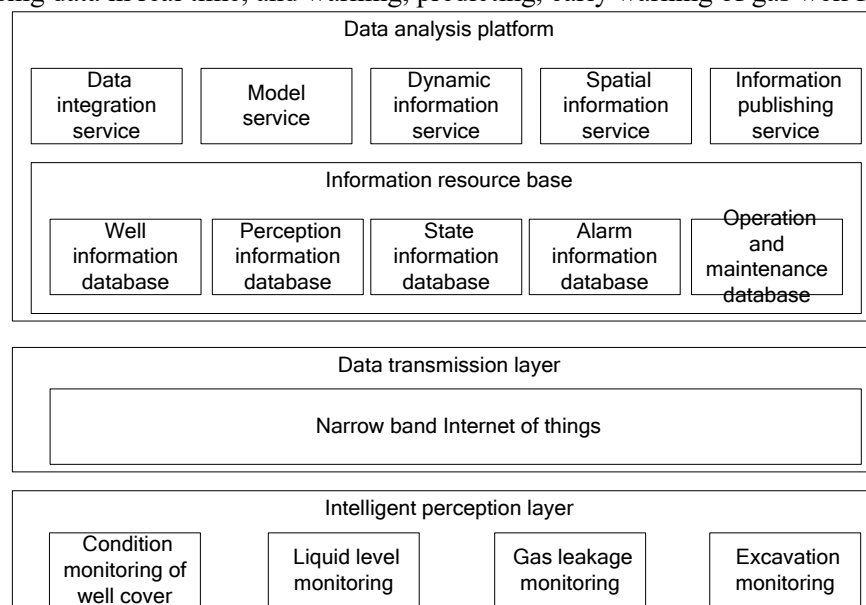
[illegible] data in real time, and warning, predicting, early warning of gas well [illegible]

Data analysis platform

Data integration service

Model service

Dynamic information service

Spatial information service

Information publishing service

Information resource base

Well information database

Perception information database

State information database

Alarm information database

Operation and maintenance database

Data transmission layer

Narrow band Internet of things

Intelligent perception layer

Condition monitoring of well cover

Liquid level monitoring

Gas leakage monitoring

Excavation monitoring